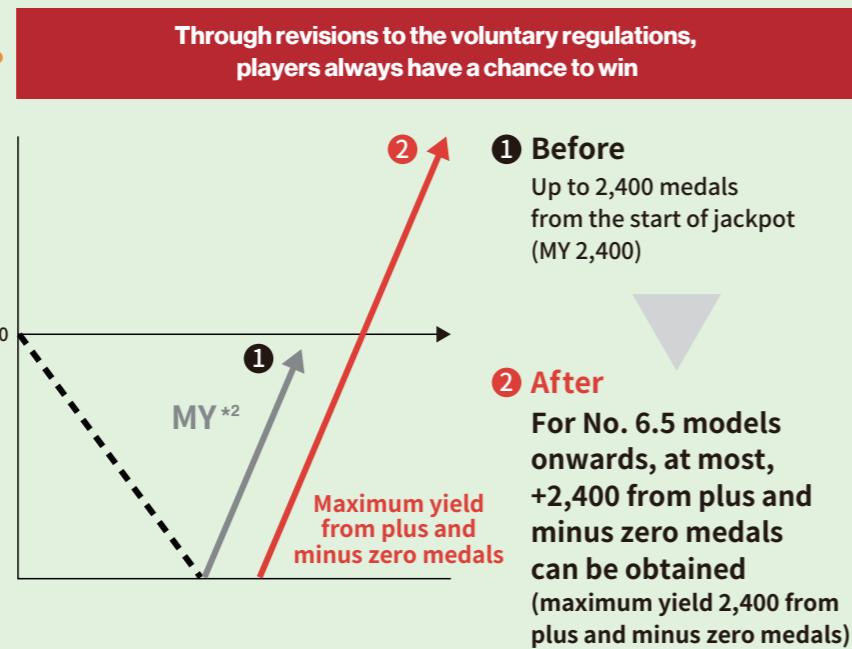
Through revisions to the voluntary regulations, players always have a chance to win

0

2

1

MY *2

Maximum yield from plus and minus zero medals

1 Before
Up to 2,400 medals from the start of jackpot (MY 2,400)

2 After
For No. 6.5 models onwards, at most, +2,400 from plus and minus zero medals can be obtained
(maximum yield 2,400 from plus and minus zero medals)